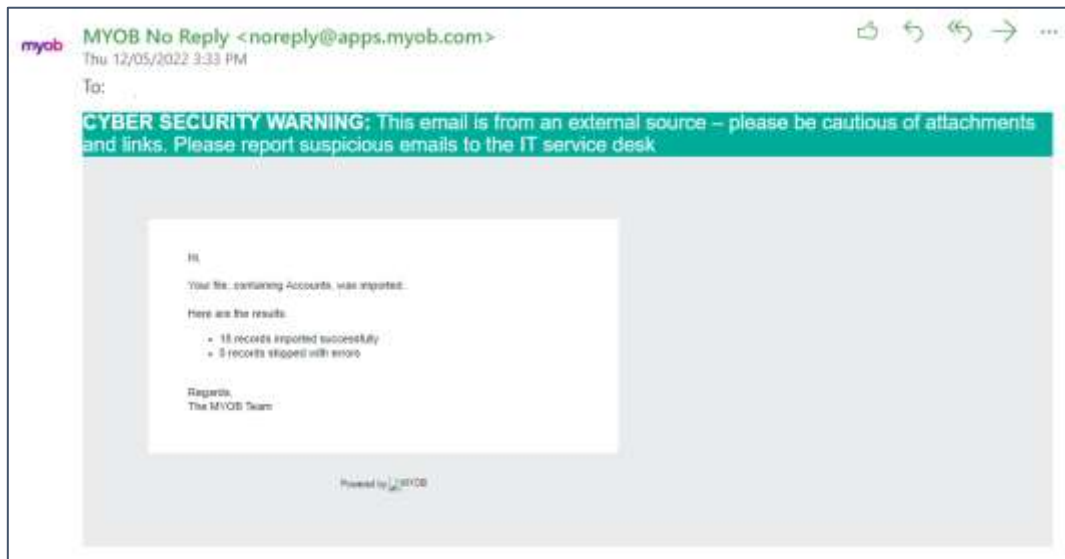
myob

MYOB No Reply <noreply@apps.myob.com>
Thu 12/05/2022 3:33 PM

To:

CYBER SECURITY WARNING: This email is from an external source – please be cautious of attachments and links. Please report suspicious emails to the IT service desk

Hi,

Your file, containing Accounts, was imported.

Here are the results:

- 18 records imported successfully
- 0 records skipped with errors

Regards,
The MYOB Team

Powered by MYOB